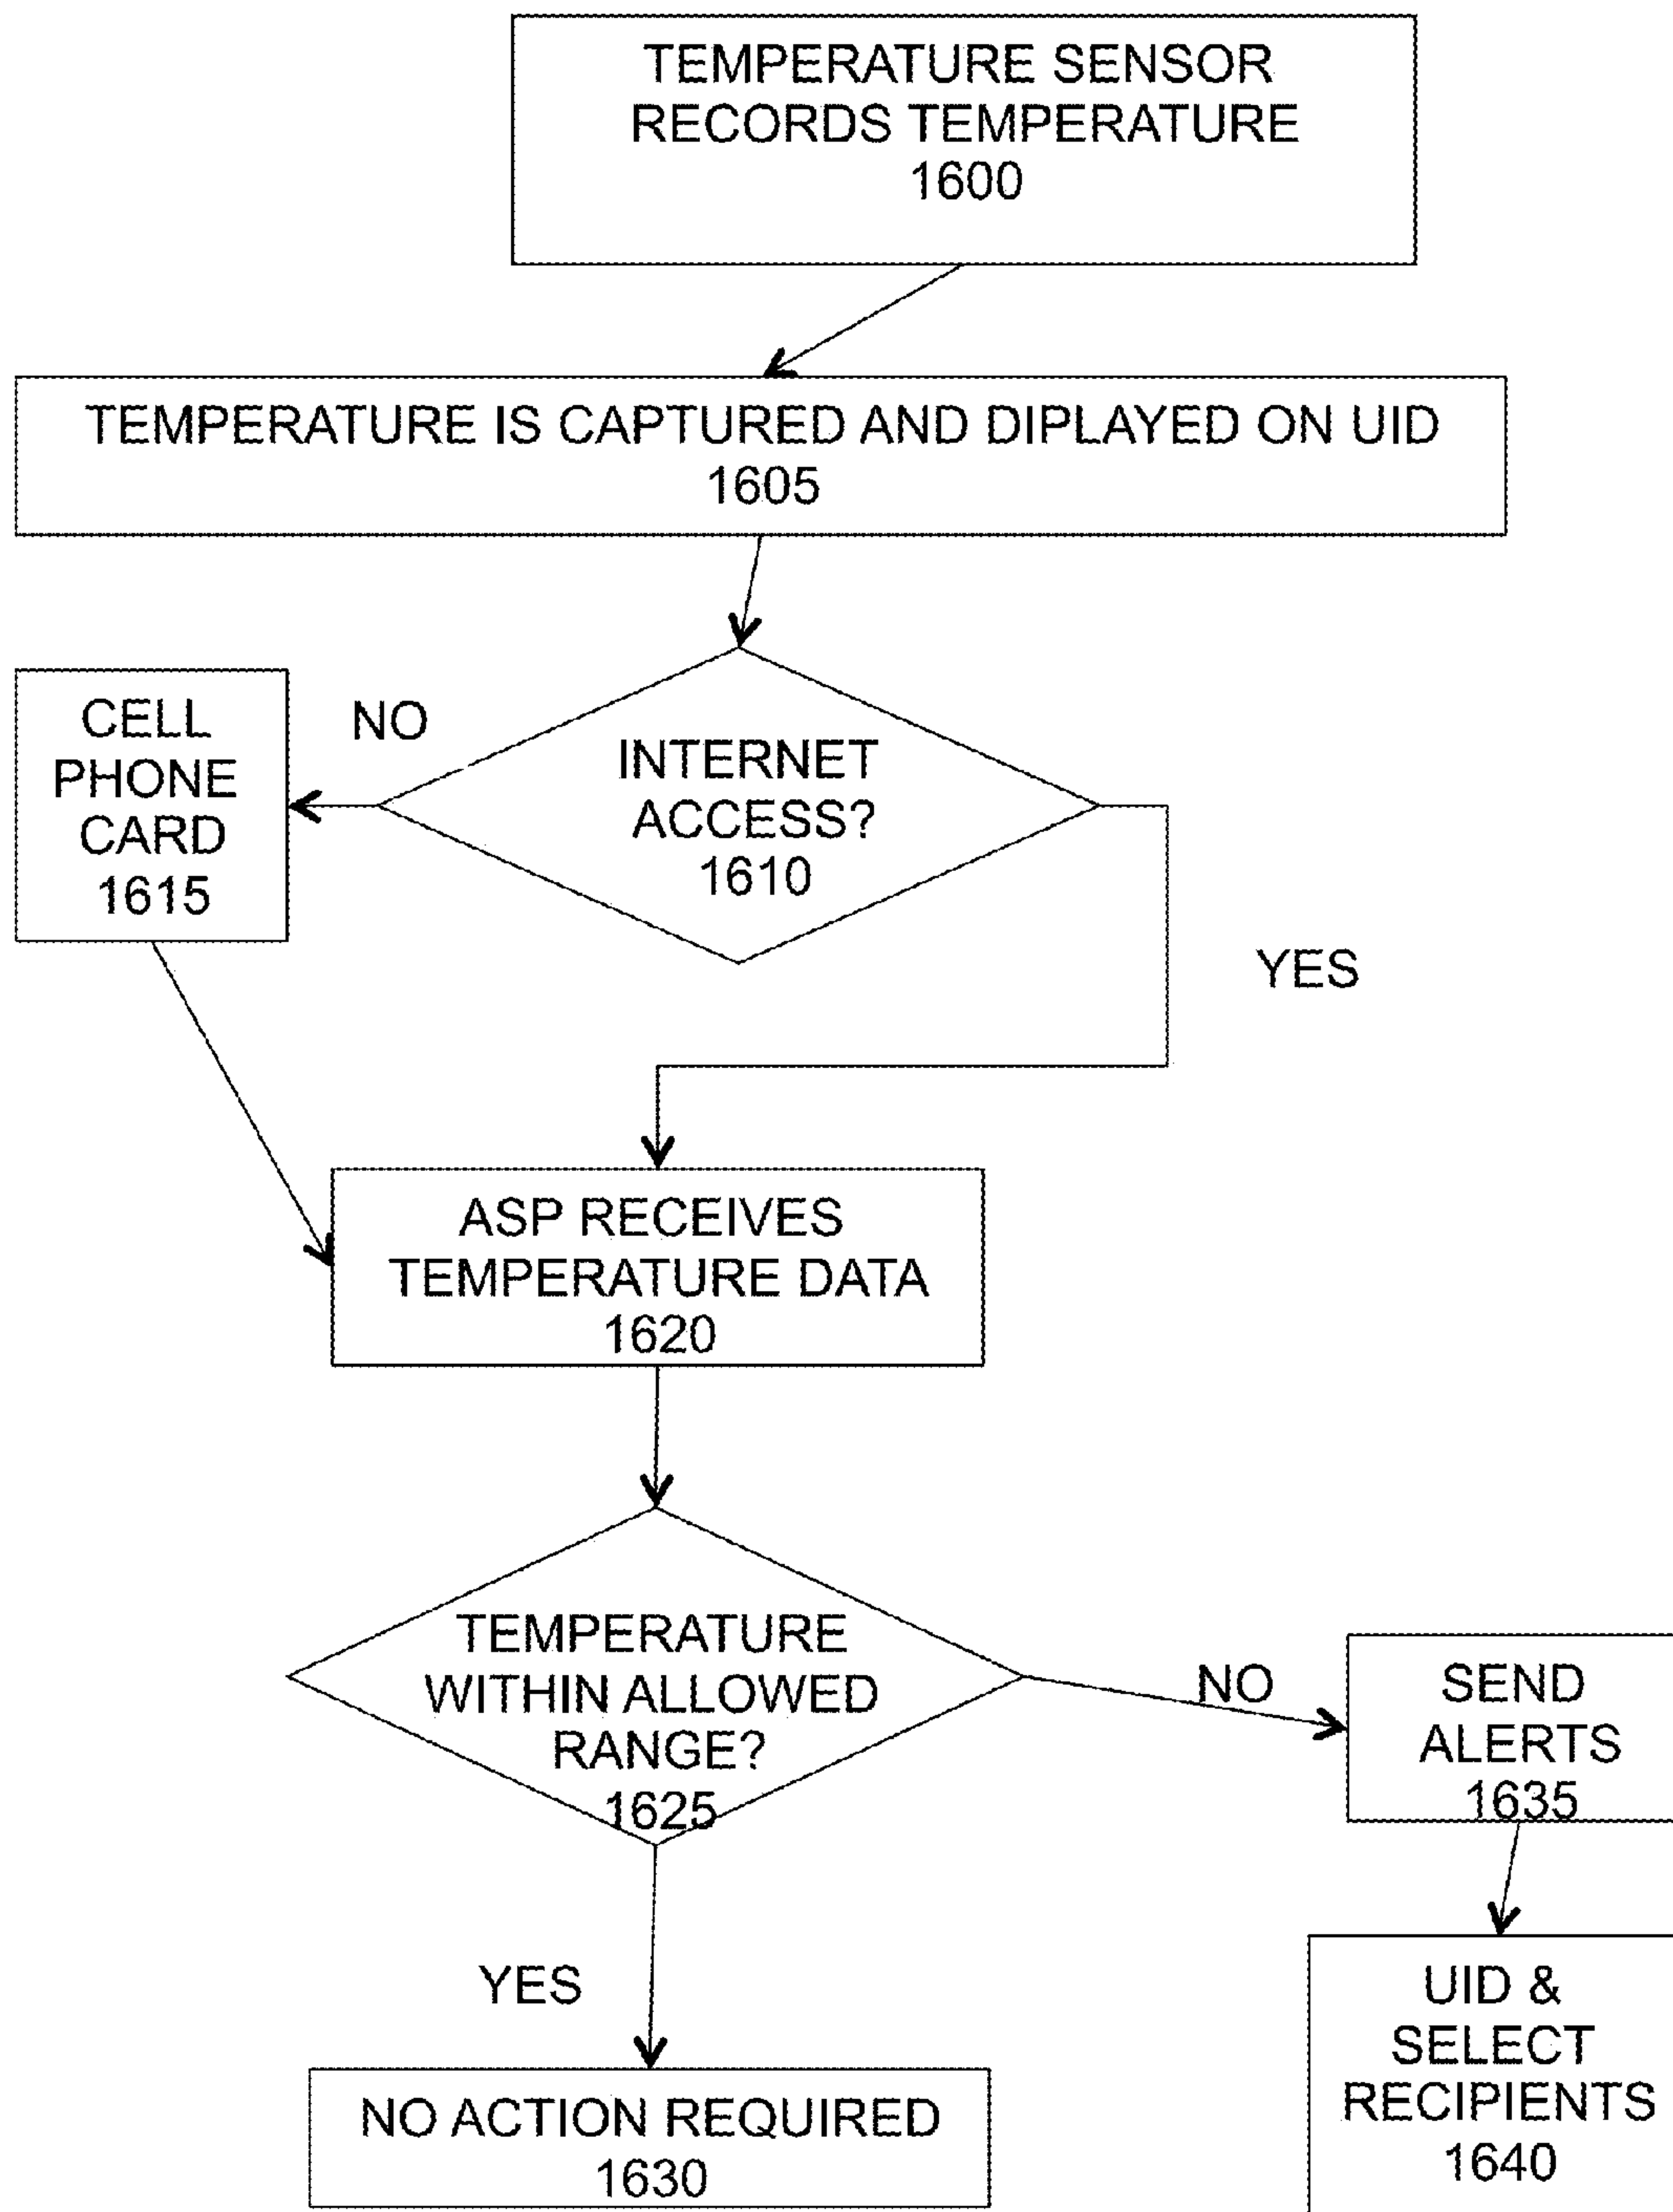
TEMPERATURE SENSOR RECORDS TEMPERATURE 1600

TEMPERATURE IS CAPTURED AND DIPLAYED ON UID 1605

CELL PHONE CARD 1615

NO

INTERNET ACCESS? 1610

YES

ASP RECEIVES TEMPERATURE DATA 1620

TEMPERATURE WITHIN ALLOWED RANGE? 1625

NO

SEND ALERTS 1635

YES

NO ACTION REQUIRED 1630

UID & SELECT RECIPIENTS 1640